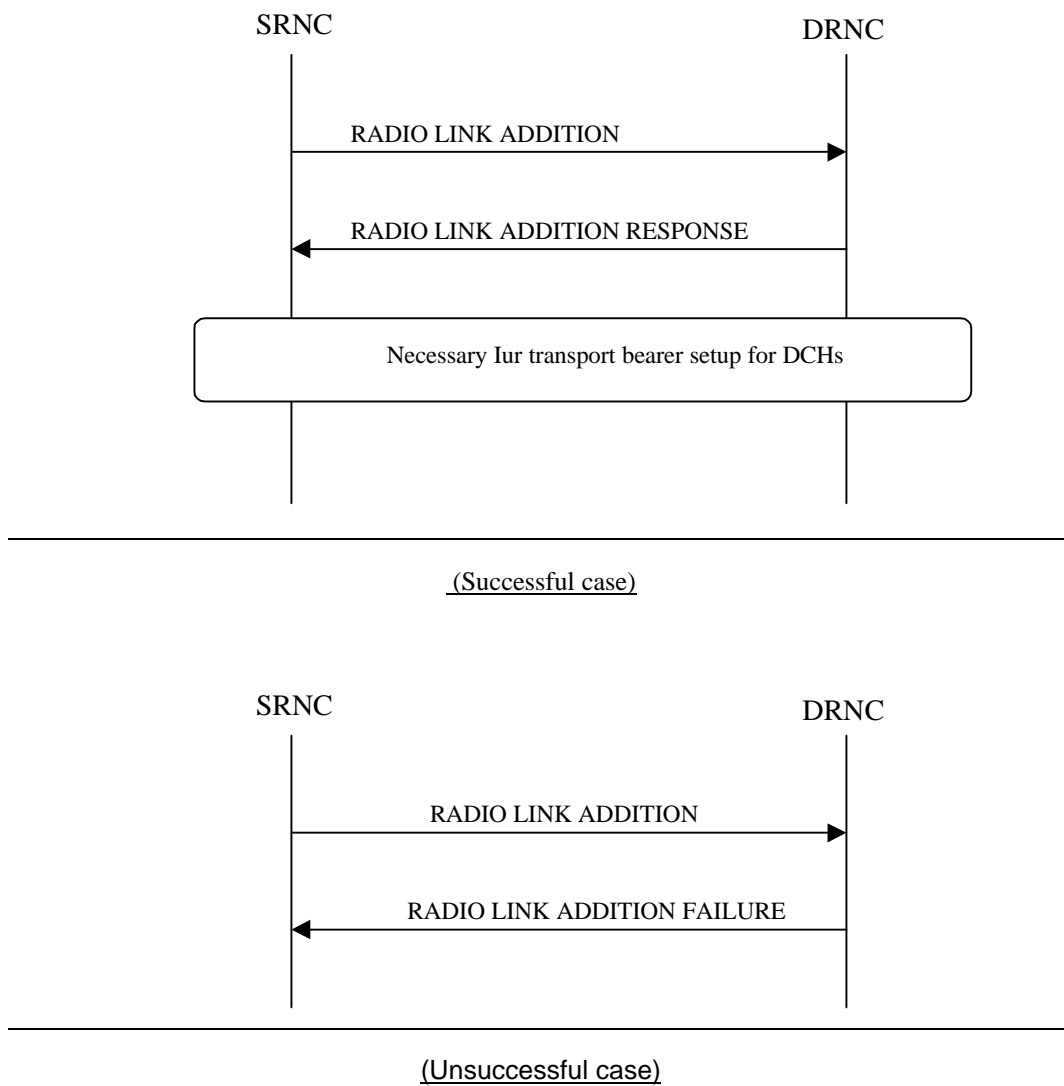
SRNC

DRNC

RADIO LINK ADDITION

RADIO LINK ADDITION RESPONSE

Necessary Iur transport bearer setup for DCHs

(Successful case)

SRNC

DRNC

RADIO LINK ADDITION

RADIO LINK ADDITION FAILURE

(Unsuccessful case)